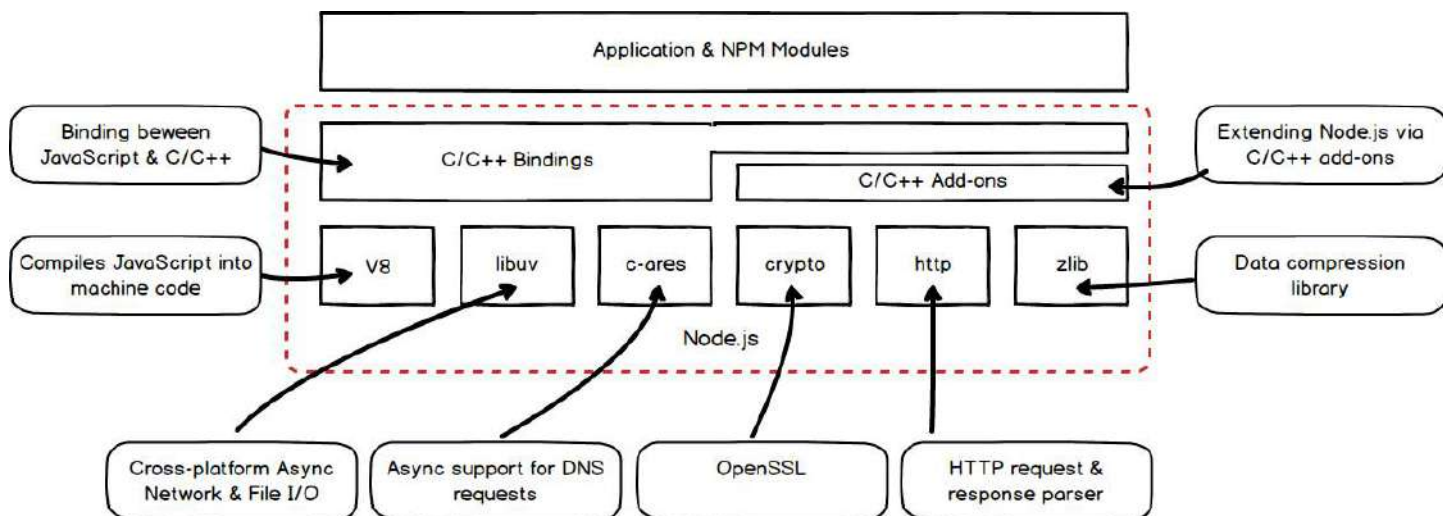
Application & NPM Modules

Binding beween JavaScript & C/C++

C/C++ Bindings

Extending Node.js via C/C++ add-ons

C/C++ Add-ons

Compiles JavaScript into machine code

V8

libuv

c-ares

crypto

http

zlib

Data compression library

Node.js

Cross-platform Async Network & File I/O

Async support for DNS requests

OpenSSL

HTTP request & response parser